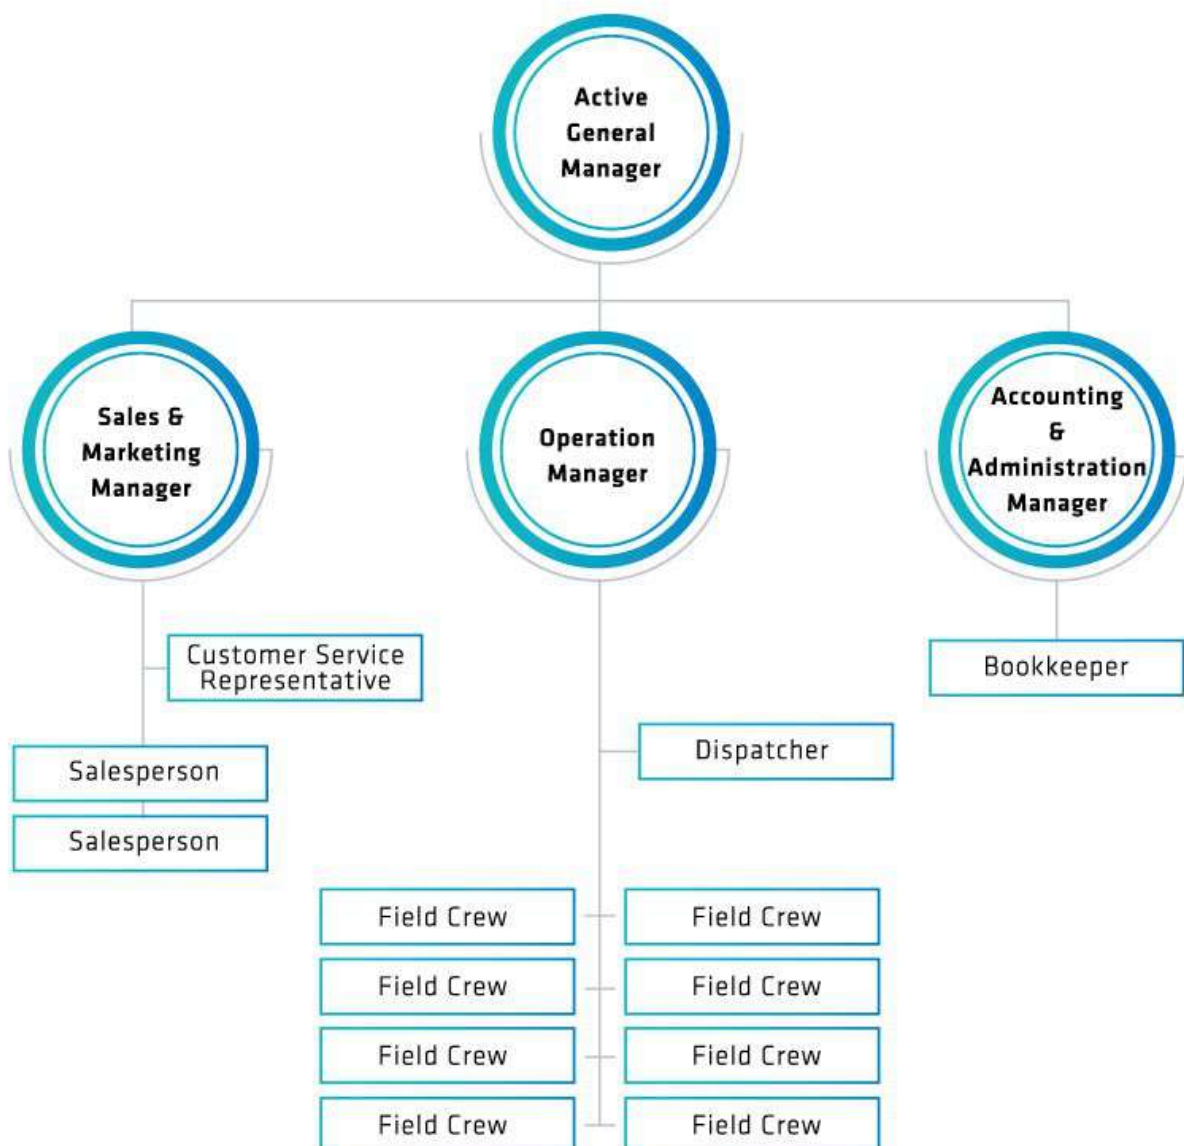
Active General Manager

Sales & Marketing Manager

Operation Manager

Accounting & Administration Manager

Customer Service Representative

Salesperson

Salesperson

Dispatcher

Bookkeeper

Field Crew

Field Crew

Field Crew

Field Crew

Field Crew

Field Crew

Field Crew

Field Crew